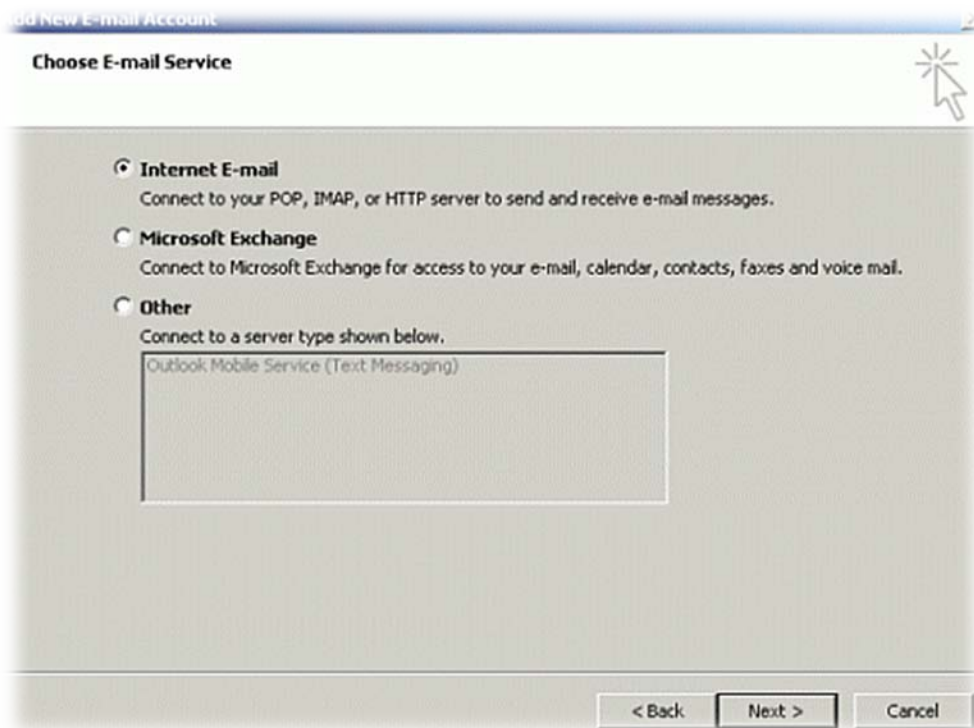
dd New E-mail Account

Choose E-mail Service

Internet E-mail
Connect to your POP, IMAP, or HTTP server to send and receive e-mail messages.

Microsoft Exchange
Connect to Microsoft Exchange for access to your e-mail, calendar, contacts, faxes and voice mail.

Other
Connect to a server type shown below.

Outlook Mobile Service (Text Messaging)

< Back
Next >
Cancel